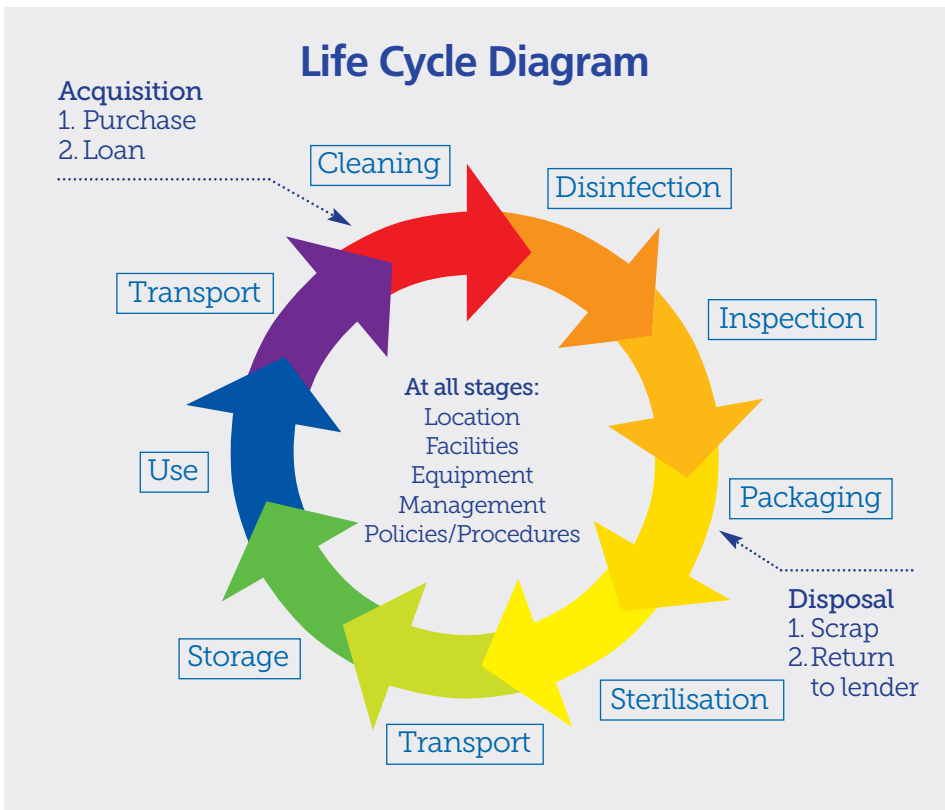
Life Cycle Diagram

Acquisition
1. Purchase
2. Loan

Cleaning

Disinfection

Inspection

Packaging

Disposal
1. Scrap
2. Return to lender

Sterilisation

Transport

Storage

Use

Transport

At all stages:
Location
Facilities
Equipment
Management
Policies/Procedures